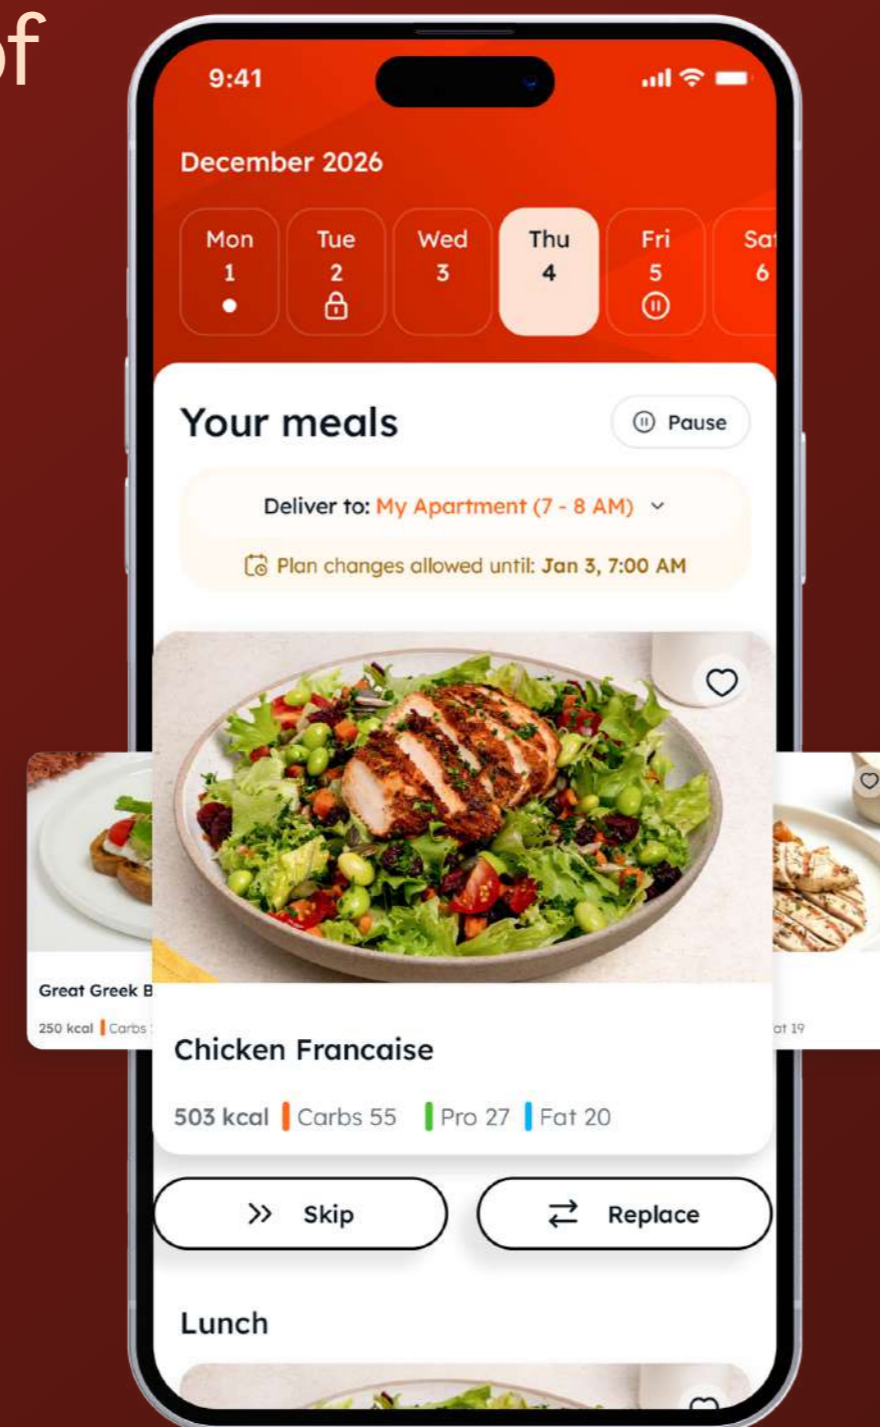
of

9:41

December 2026

Mon 1

Tue 2

Wed 3

Thu 4

Fri 5

Sa 6

Your meals

Pause

Deliver to: My Apartment (7 - 8 AM)

Plan changes allowed until: Jan 3, 7:00 AM

Great Greek B

250 kcal | Carbs

at 19

Chicken Francaise

503 kcal | Carbs 55 | Pro 27 | Fat 20

Skip

Replace

Lunch